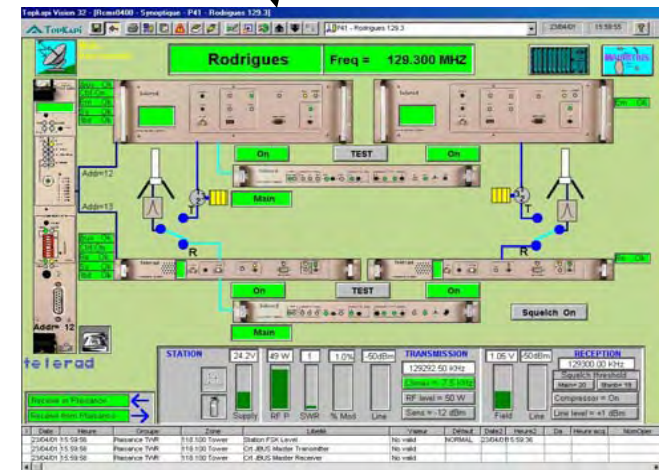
TopLapi Vision 32 - [Rcmo0400 - Synoptique - P41 - Rodrigues 129.3]

TopKapi

P41 - Rodrigues 129.3

23/04/01 15:59:55

Rodrigues

Freq = 129.300 MHZ

MAURITIUS

On

TEST

On

Main

Addr=12

Addr=13

R

On

TEST

On

Main

Squelch On

Addr= 12

telerad

STATION

24.2V

49 W

1

1.0%

-50dBm

Supply

RF P

SWR

% Mod

Line

TRANSMISSION

129292.50 KHz

Offset = -7.5 KHz

RF level = 50 W

Sens = -12 dBm

1.05 V

-50dBm

Field

Line

RECEPTION

129300.00 KHz

Squelch threshold

Compressor = On

Line level = +1 dBm

Receive at Plaisance

Receive from Plaisance

| Date | Heure | Groupe | Zone | Libellé | Valeur | Défaut | Date2 | Heure2 | Da. | Heure acq. | NomOper |
|---|---|---|---|---|---|---|---|---|---|---|---|
| 23/04/01 | 15:59:56 | Plaisance TWR | 118.100 Tower | Station FSK Level | No valid | NORMAL | 23/04/01 | 15:59:36 | | | |
| 23/04/01 | 15:59:56 | Plaisance TWR | 118.100 Tower | Crt JBUS Master Transmitter | No valid | | | | | | |
| 23/04/01 | 15:59:56 | Plaisance TWR | 118.100 Tower | Crt JBUS Master Receiver | No valid | | | | | | |